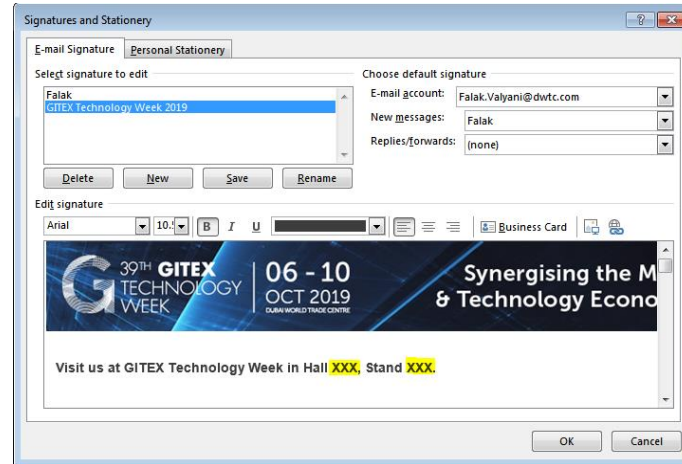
Signatures and Stationery

?

E-mail Signature | Personal Stationery

Select signature to edit

Falak
GITEX Technology Week 2019

Delete | New | Save | Rename

Choose default signature

E-mail account: Falak.Valyani@dwtc.com

New messages: Falak

Replies/forwards: (none)

Edit signature

Arial | 10 | B | I | U | Business Card

39TH GITEX TECHNOLOGY WEEK | 06 - 10 OCT 2019 DUBAI WORLD TRADE CENTRE | Synergising the M & Technology Econo

Visit us at GITEX Technology Week in Hall XXX, Stand XXX.

OK | Cancel